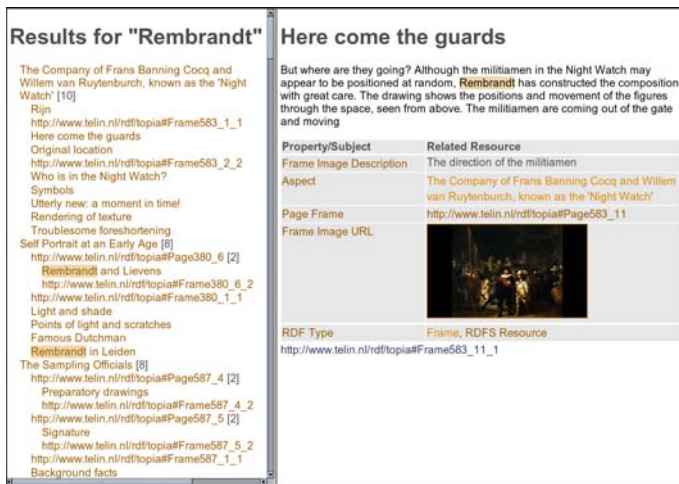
Results for "Rembrandt"

The Company of Frans Banning Cocq and Willem van Ruytenburch, known as the 'Night Watch' [10]
Rijn
http://www.telin.nl/rdf/topia#Frame583_1_1
Here come the guards
Original location
http://www.telin.nl/rdf/topia#Frame583_2_2
Who is in the Night Watch?
Symbols
Utterly new: a moment in time!
Rendering of texture
Troublesome foreshortening
Self Portrait at an Early Age [8]
http://www.telin.nl/rdf/topia#Page380_6 [2]
Rembrandt and Lievens
http://www.telin.nl/rdf/topia#Frame380_6_2
http://www.telin.nl/rdf/topia#Frame380_1_1
Light and shade
Points of light and scratches
Famous Dutchman
Rembrandt in Leiden
The Sampling Officials [8]
http://www.telin.nl/rdf/topia#Page587_4 [2]
Preparatory drawings
http://www.telin.nl/rdf/topia#Frame587_4_2
http://www.telin.nl/rdf/topia#Page587_5 [2]
Signature
http://www.telin.nl/rdf/topia#Frame587_5_2
http://www.telin.nl/rdf/topia#Frame587_1_1
Background facts

Here come the guards

But where are they going? Although the militiamen in the Night Watch may appear to be positioned at random, Rembrandt has constructed the composition with great care. The drawing shows the positions and movement of the figures through the space, seen from above. The militiamen are coming out of the gate and moving

| Property/Subject | Related Resource |
|---|---|
| Frame Image Description | The direction of the militiamen |
| Aspect | The Company of Frans Banning Cocq and Willem van Ruytenburch, known as the 'Night Watch' |
| Page Frame | http://www.telin.nl/rdf/topia#Page583_11 |
| Frame Image URL | |
| RDF Type | Frame, RDFS Resource |

http://www.telin.nl/rdf/topia#Frame583_11_1